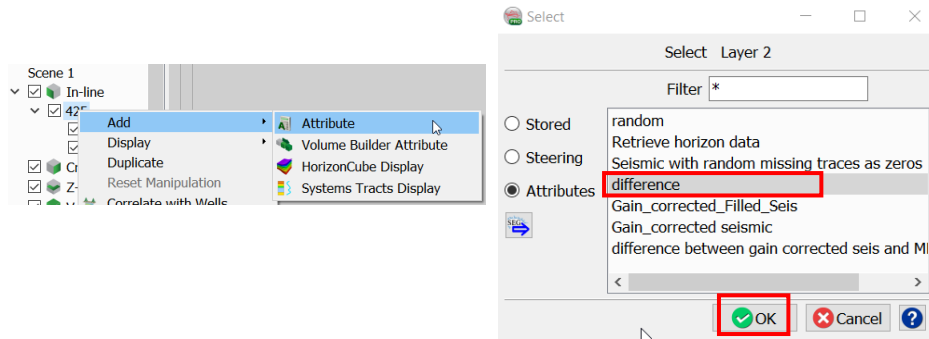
Scene 1
In-line
425
Cr
Z-
Add
Display
Duplicate
Reset Manipulation
Correlate with Wells
Attribute
Volume Builder Attribute
HorizonCube Display
Systems Tracts Display

Select
Select Layer 2
Filter *
Stored
Steering
Attributes
random
Retrieve horizon data
Seismic with random missing traces as zeros
difference
Gain_corrected_Filled_Seis
Gain_corrected seismic
difference between gain corrected seis and MI
OK
Cancel
?